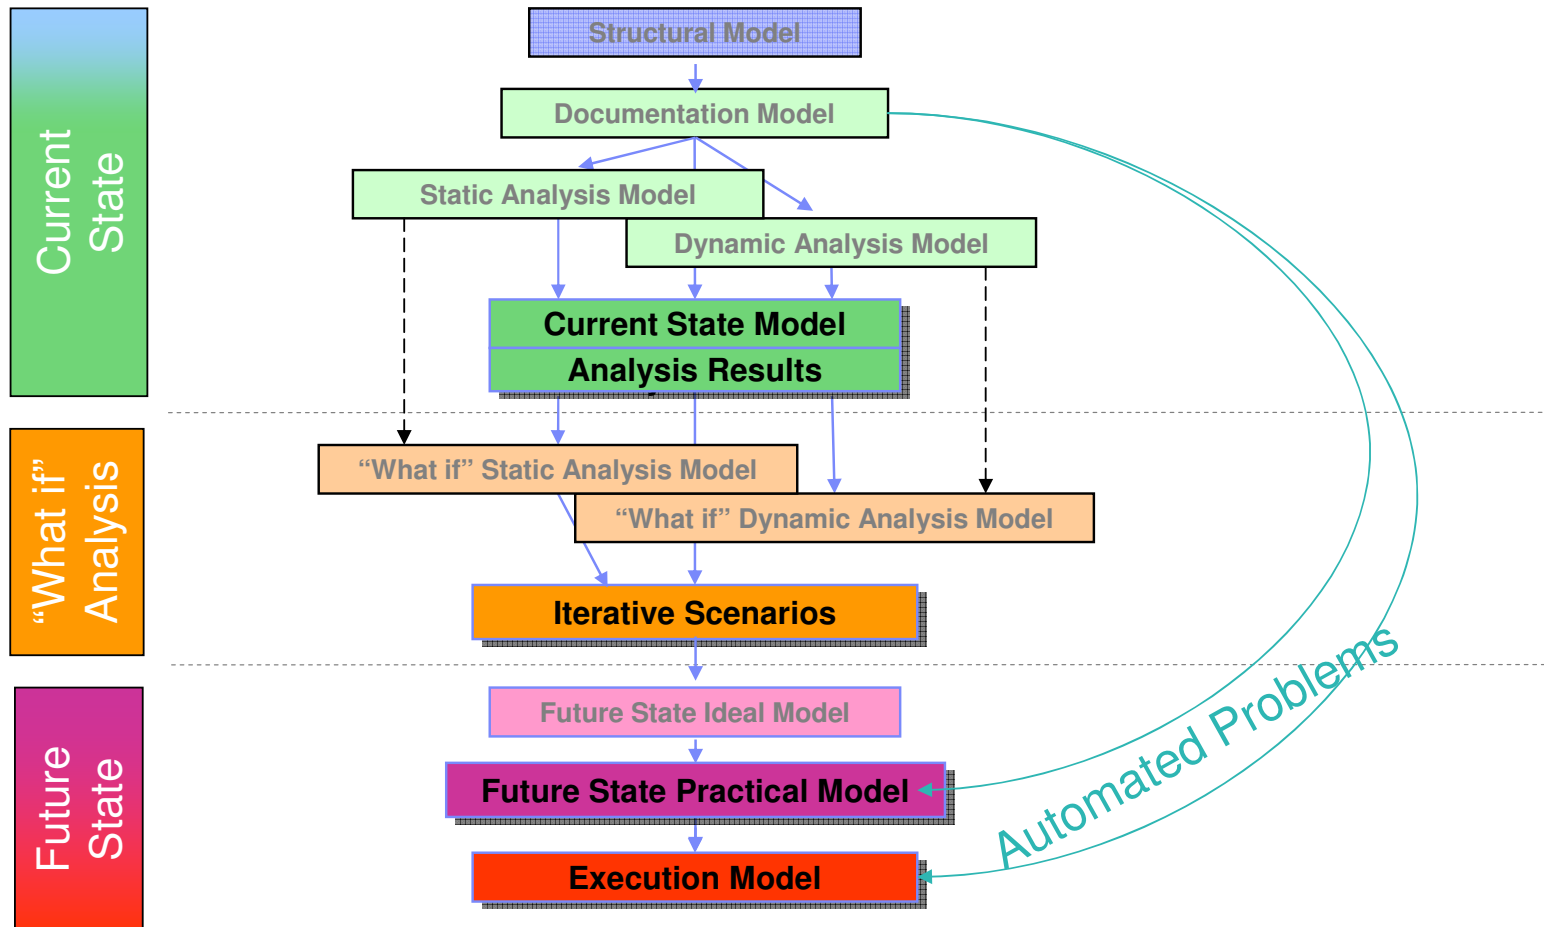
Current State

"What if" Analysis

Future State

Structural Model

Documentation Model

Static Analysis Model

Dynamic Analysis Model

Current State Model

Analysis Results

"What if" Static Analysis Model

"What if" Dynamic Analysis Model

Iterative Scenarios

Future State Ideal Model

Future State Practical Model

Execution Model

Automated Problems